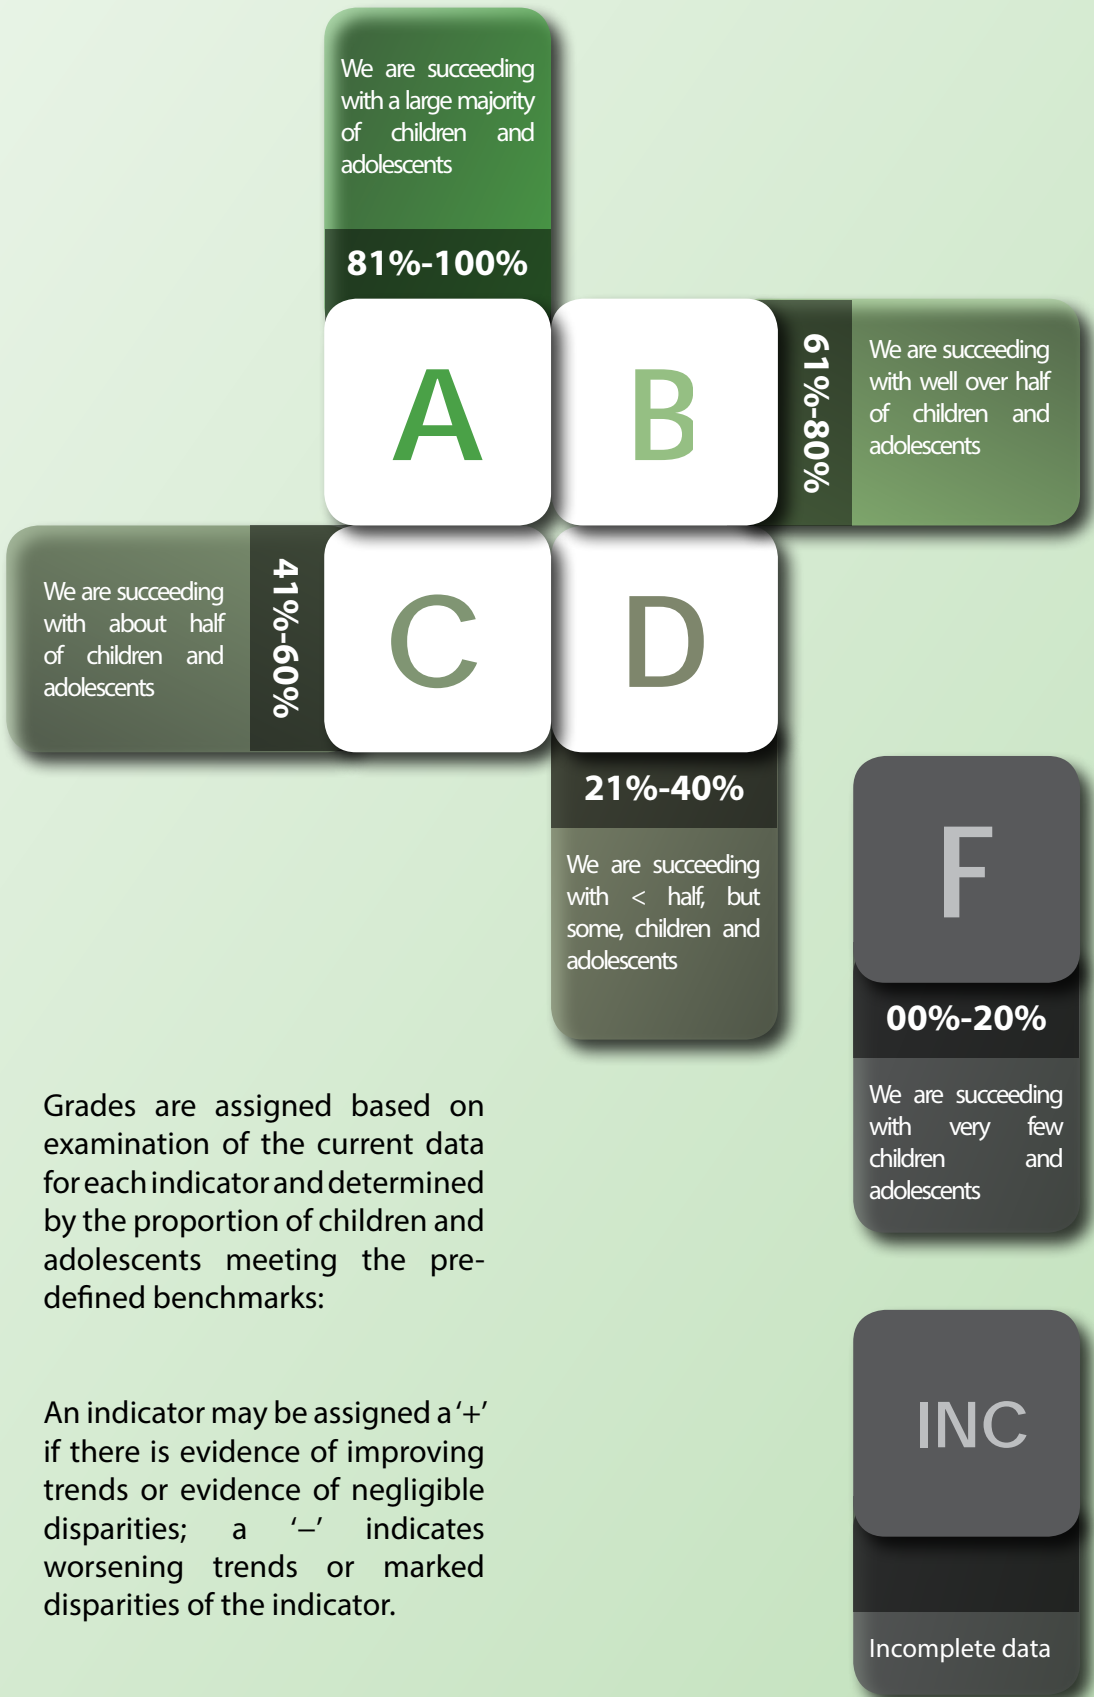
We are succeeding with a large majority of children and adolescents

81%-100%

A

B

61%-80%

We are succeeding with well over half of children and adolescents

We are succeeding with about half of children and adolescents

41%-60%

C

D

21%-40%

We are succeeding with < half, but some, children and adolescents

F

00%-20%

We are succeeding with very few children and adolescents

Grades are assigned based on examination of the current data for each indicator and determined by the proportion of children and adolescents meeting the predefined benchmarks:

An indicator may be assigned a '+' if there is evidence of improving trends or evidence of negligible disparities; a '–' indicates worsening trends or marked disparities of the indicator.

INC

Incomplete data